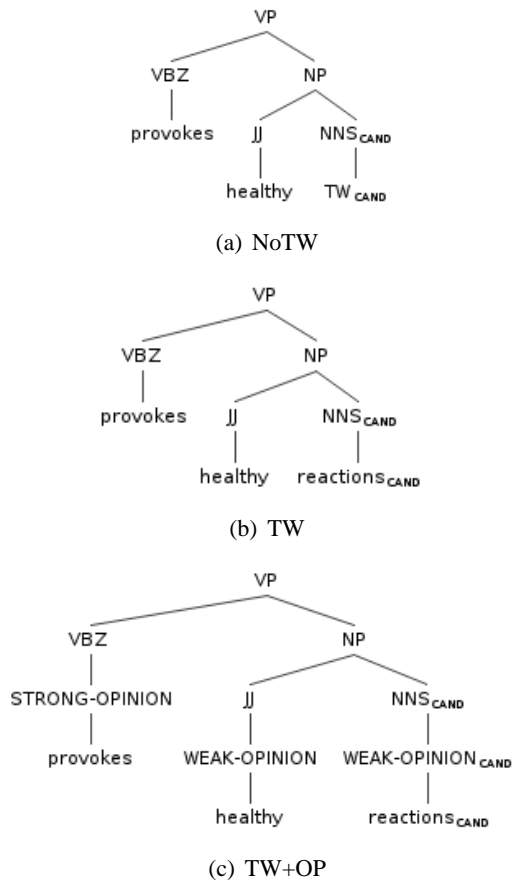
VP
VBZ
NP
provokes
JJ
$NNS_{CAND}$
healthy
$TW_{CAND}$

(a) NoTW

VP
VBZ
NP
provokes
JJ
$NNS_{CAND}$
healthy
$reactions_{CAND}$

(b) TW

VP
VBZ
NP
STRONG-OPINION
JJ
$NNS_{CAND}$
provokes
WEAK-OPINION
$WEAK\text{-}OPINION_{CAND}$
healthy
$reactions_{CAND}$

(c) TW+OP